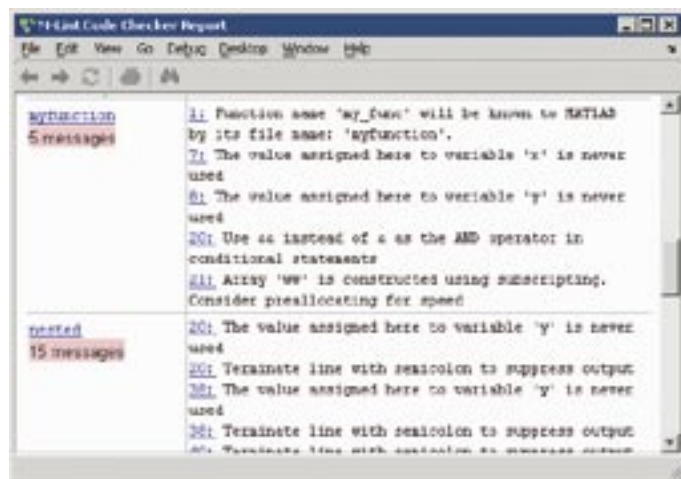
M-Lint Code Checker Report

File Edit View Go Debug Desktop Window Help

myfunction
5 messages

1: Function name 'my_func' will be known to MATLAB by its file name: 'myfunction'.
7: The value assigned here to variable 'x' is never used
8: The value assigned here to variable 'y' is never used
20: Use && instead of & as the AND operator in conditional statements
21: Array 'ww' is constructed using subscripting. Consider preallocating for speed

nested
15 messages

20: The value assigned here to variable 'y' is never used
20: Terminate line with semicolon to suppress output
38: The value assigned here to variable 'y' is never used
38: Terminate line with semicolon to suppress output
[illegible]